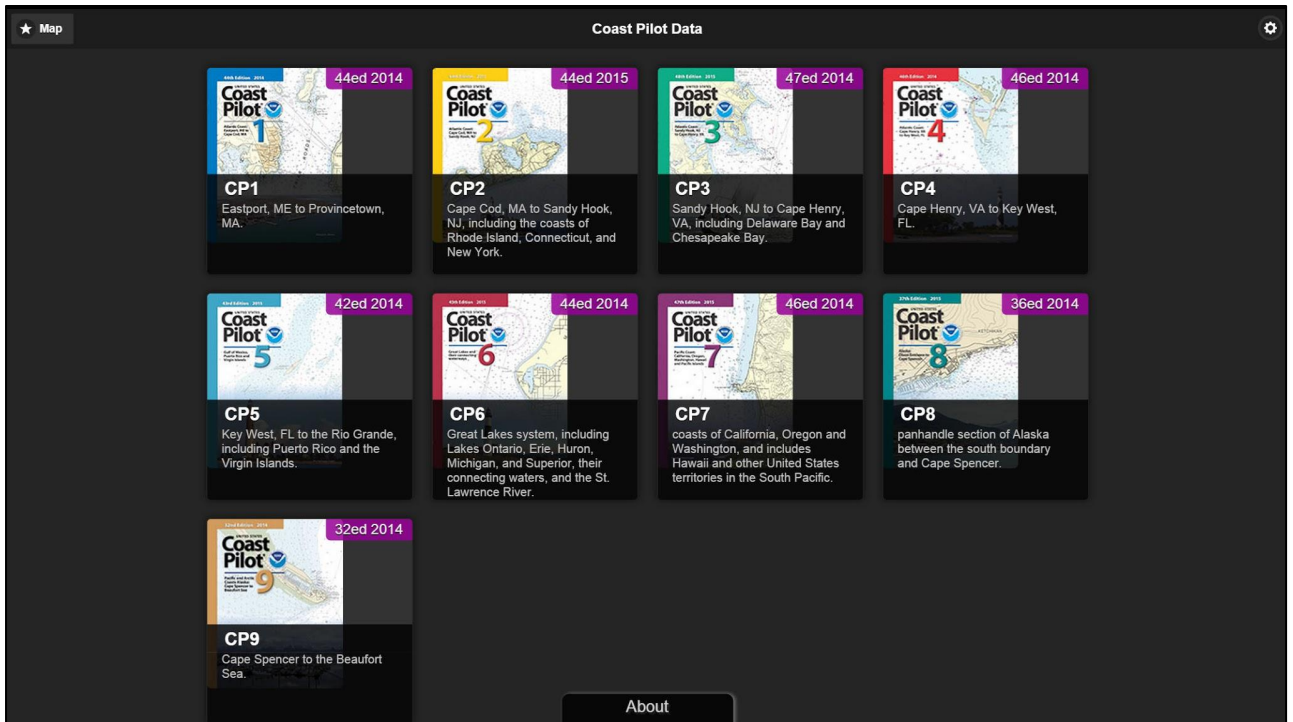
★ Map

Coast Pilot Data

44ed 2014
Coast Pilot 1
CP1
Eastport, ME to Provincetown, MA.

44ed 2015
Coast Pilot 2
CP2
Cape Cod, MA to Sandy Hook, NJ, including the coasts of Rhode Island, Connecticut, and New York.

47ed 2014
Coast Pilot 3
CP3
Sandy Hook, NJ to Cape Henry, VA, including Delaware Bay and Chesapeake Bay.

46ed 2014
Coast Pilot 4
CP4
Cape Henry, VA to Key West, FL.

42ed 2014
Coast Pilot 5
CP5
Key West, FL to the Rio Grande, including Puerto Rico and the Virgin Islands.

44ed 2014
Coast Pilot 6
CP6
Great Lakes system, including Lakes Ontario, Erie, Huron, Michigan, and Superior, their connecting waters, and the St. Lawrence River.

46ed 2014
Coast Pilot 7
CP7
coasts of California, Oregon and Washington, and includes Hawaii and other United States territories in the South Pacific.

36ed 2014
Coast Pilot 8
CP8
panhandle section of Alaska between the south boundary and Cape Spencer.

32ed 2014
Coast Pilot 9
CP9
Cape Spencer to the Beaufort Sea.

About